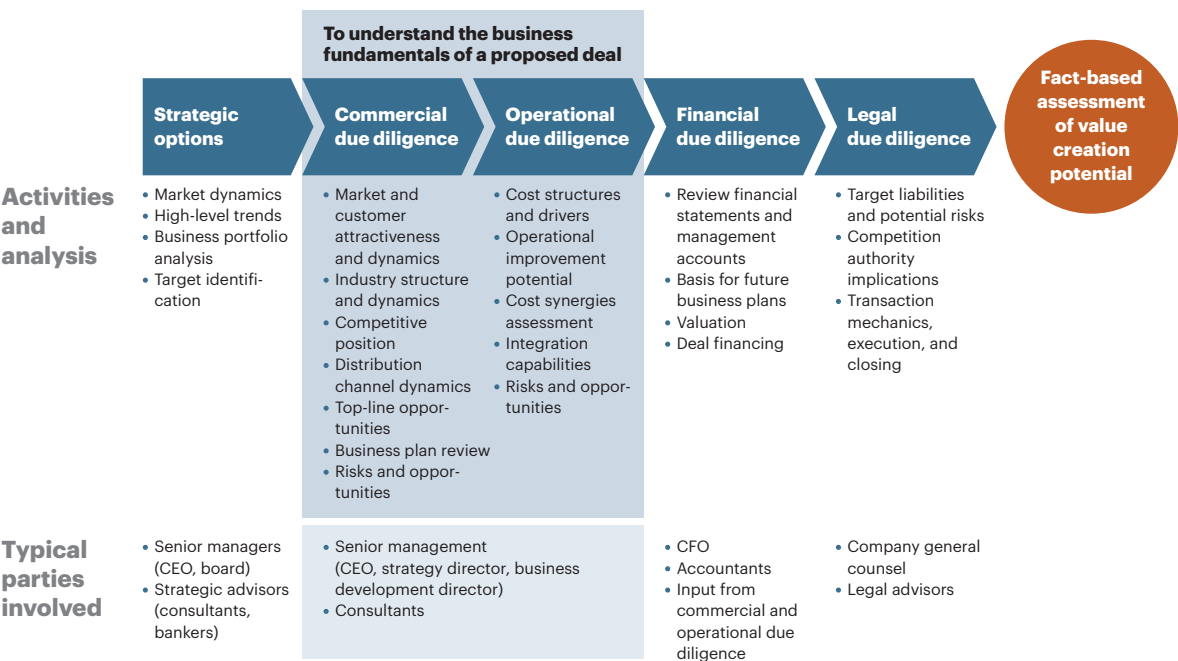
To understand the business fundamentals of a proposed deal

Strategic options

Commercial due diligence

Operational due diligence

Financial due diligence

Legal due diligence

Fact-based assessment of value creation potential

Activities and analysis

• Market dynamics
• High-level trends
• Business portfolio analysis
• Target identification

• Market and customer attractiveness and dynamics
• Industry structure and dynamics
• Competitive position
• Distribution channel dynamics
• Top-line opportunities
• Business plan review
• Risks and opportunities

• Cost structures and drivers
• Operational improvement potential
• Cost synergies assessment
• Integration capabilities
• Risks and opportunities

• Review financial statements and management accounts
• Basis for future business plans
• Valuation
• Deal financing

• Target liabilities and potential risks
• Competition authority implications
• Transaction mechanics, execution, and closing

Typical parties involved

• Senior managers (CEO, board)
• Strategic advisors (consultants, bankers)

• Senior management (CEO, strategy director, business development director)
• Consultants

• CFO
• Accountants
• Input from commercial and operational due diligence

• Company general counsel
• Legal advisors